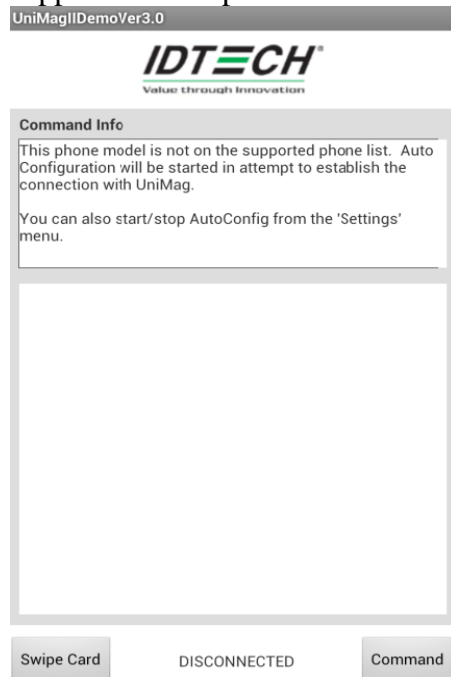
UniMagIIDemoVer3.0

IDTECH
Value through Innovation

Command Info

This phone model is not on the supported phone list. Auto Configuration will be started in attempt to establish the connection with UniMag.

You can also start/stop AutoConfig from the 'Settings' menu.

Swipe Card

DISCONNECTED

Command